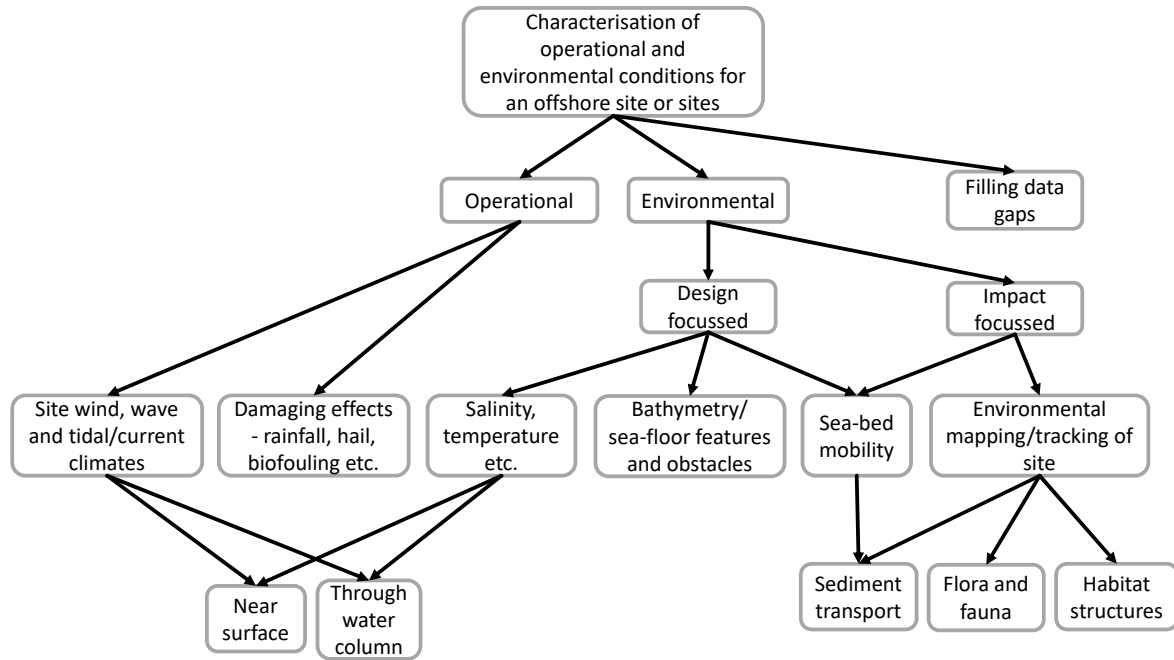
Characterisation of operational and environmental conditions for an offshore site or sites

Operational

Environmental

Filling data gaps

Design focussed

Impact focussed

Site wind, wave and tidal/current climates

Damaging effects - rainfall, hail, biofouling etc.

Salinity, temperature etc.

Bathymetry/ sea-floor features and obstacles

Sea-bed mobility

Environmental mapping/tracking of site

Near surface

Through water column

Sediment transport

Flora and fauna

Habitat structures